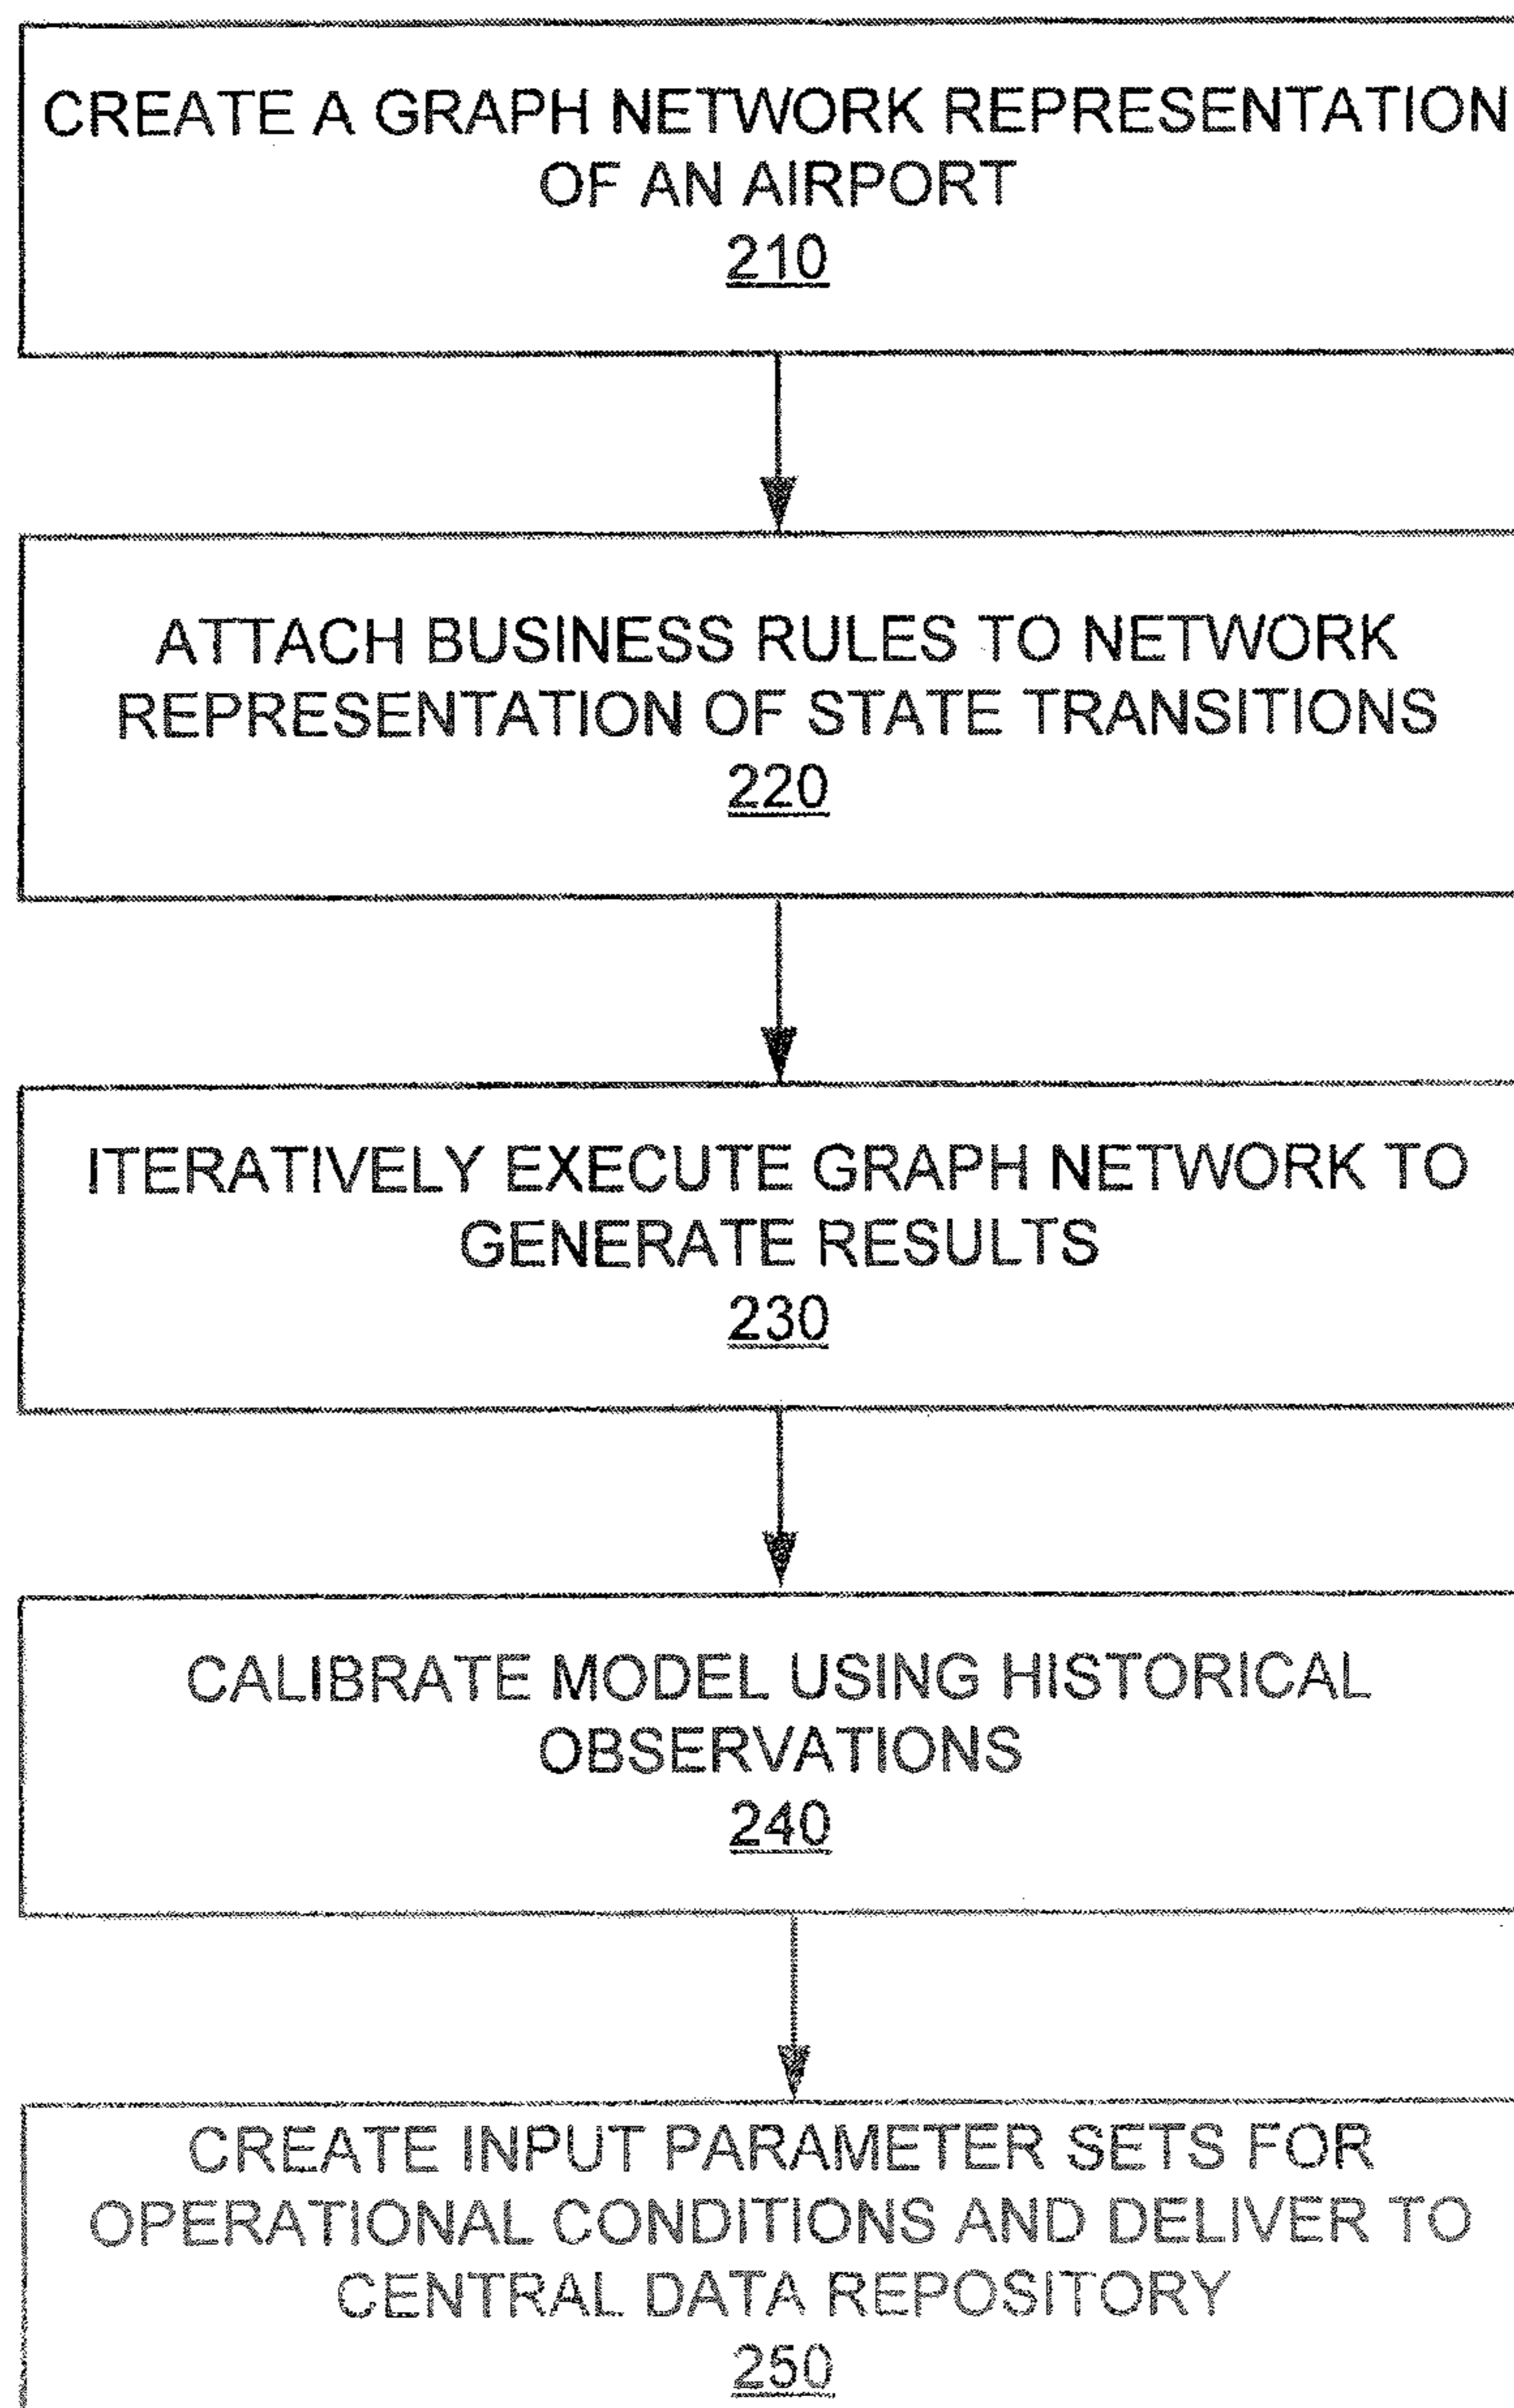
CREATE A GRAPH NETWORK REPRESENTATION OF AN AIRPORT
210

ATTACH BUSINESS RULES TO NETWORK REPRESENTATION OF STATE TRANSITIONS
220

ITERATIVELY EXECUTE GRAPH NETWORK TO GENERATE RESULTS
230

CALIBRATE MODEL USING HISTORICAL OBSERVATIONS
240

CREATE INPUT PARAMETER SETS FOR OPERATIONAL CONDITIONS AND DELIVER TO CENTRAL DATA REPOSITORY
250